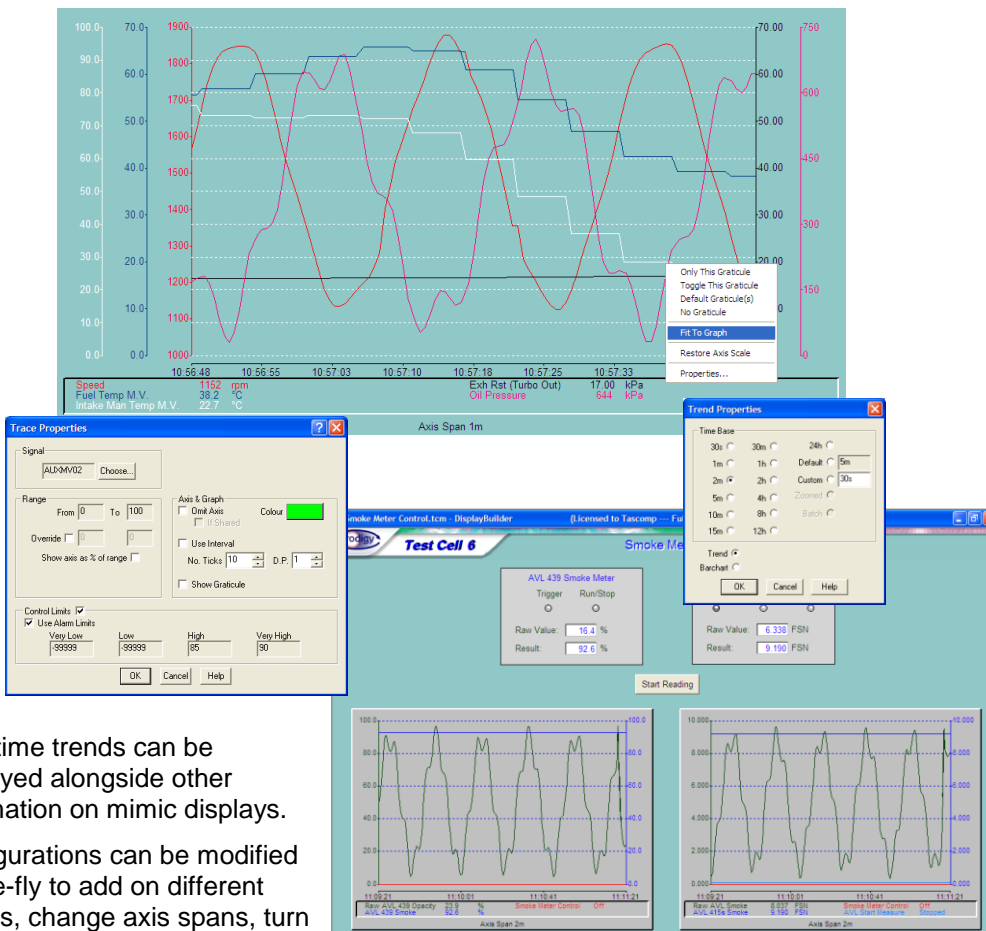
100.0 90.0 80.0 70.0 60.0 50.0 40.0 30.0 20.0 10.0 0.0
70.0 60.0 50.0 40.0 30.0 20.0 10.0 0.0
1900 1800 1700 1600 1500 1400 1300 1200 1100 1000
70.00 60.00 50.00 40.00 30.00 20.00
750 600 450 300 150 0
10:56:48 10:56:55 10:57:03 10:57:10 10:57:18 10:57:25 10:57:33

Only This Graticule
Toggle This Graticule
Default Graticule(s)
No Graticule
Fit To Graph
Restore Axis Scale
Properties...

Speed 1152 rpm
Fuel Temp M.V. 38.2 °C
Intake Man Temp M.V. 22.7 °C
Exh Rst (Turbo Out) 17.00 kPa
Oil Pressure 644 kPa

Axis Span 1m

Trace Properties
Signal
AUXMV02 Choose...
Range
From 0 To 100
Override 0 0
Show axis as % of range
Axis & Graph
Omit Axis
If Shared
Colour
Use Interval
No. Ticks 10 D.P. 1
Show Graticule
Control Limits
Use Alarm Limits
Very Low -99999
Low -99999
High 85
Very High 90
OK Cancel Help

Trend Properties
Time Base
30s 30m 24h
1m 1h Default 5m
2m 2h Custom 30s
5m 4h Zoomed
10m 8h Batch
15m 12h
Trend
Barchart
OK Cancel Help

Smoke Meter Control.tcm - DisplayBuilder (Licensed to Tascomp --- Fu
Test Cell 6
Smoke Me
AVL 439 Smoke Meter
Trigger Run/Stop
Raw Value: 16.4 %
Result: 92.6 %
Raw Value: 6.338 FSN
Result: 9.190 FSN
Start Reading

100.0 80.0 60.0 40.0 20.0 0.0
11:09:21 11:10:01 11:10:41 11:11:21
Raw AVL 439 Opacity 23.9 % Smoke Meter Control Off
AVL 439 Smoke 92.6 %
Axis Span 2m

10.000 8.000 6.000 4.000 2.000 0.000
11:09:21 11:10:01 11:10:41 11:11:21
Raw AVL Smoke 6.037 FSN Smoke Meter Control Off
AVL 415s Smoke 9.190 FSN AVL Start Measure Stopped
Axis Span 2m

time trends can be yed alongside other nation on mimic displays.

gurations can be modified e-fly to add on different s, change axis spans, turn